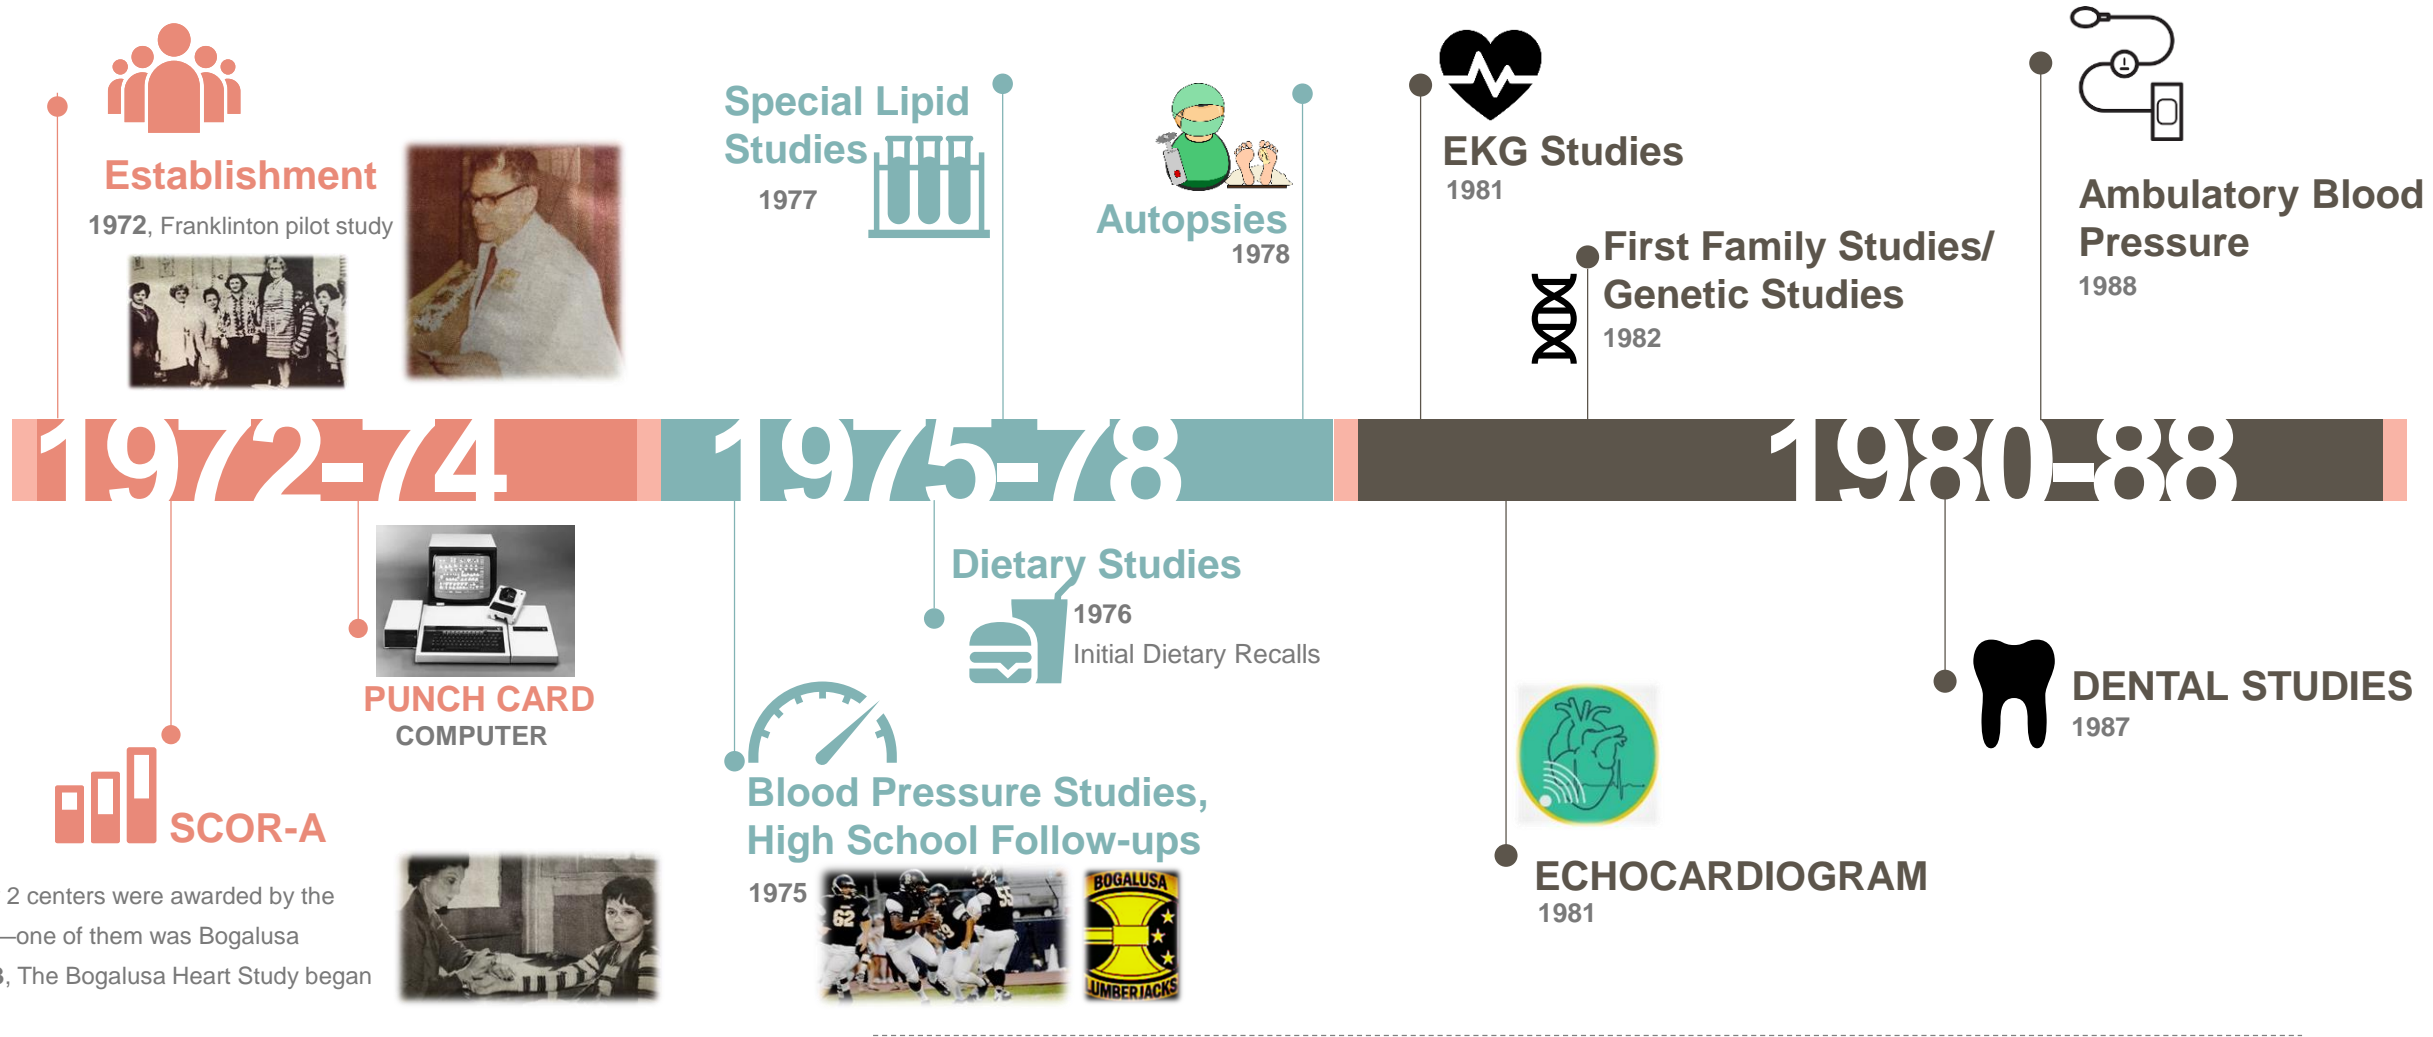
Establishment
1972, Franklinton pilot study

Special Lipid Studies
1977

Autopsies
1978

EKG Studies
1981

First Family Studies/ Genetic Studies
1982

Ambulatory Blood Pressure
1988

1972-74

1975-78

1980-88

PUNCH CARD
COMPUTER

SCOR-A

2 centers were awarded by the
—one of them was Bogalusa
, The Bogalusa Heart Study began

Dietary Studies
1976
Initial Dietary Recalls

Blood Pressure Studies, High School Follow-ups
1975

BOGALUSA
LUMBERJACKS

ECHOCARDIOGRAM
1981

DENTAL STUDIES
1987